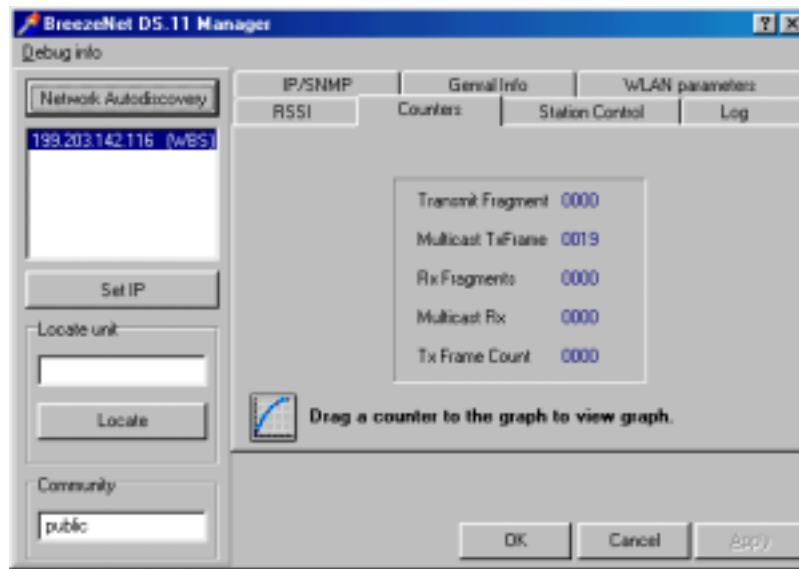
BreezeNet DS.11 Manager

?

X

Debug info

Network Autodiscovery

199.203.142.116 (WBS)

Set IP

Locate unit

Locate

Community

public

IP/SNMP

Genral Info

WLAN parameters

RSSI

Counters

Station Control

Log

| | |
|---|---|
| Transmit Fragment | 0000 |
| Multicast TxFrame | 0019 |
| Rx Fragments | 0000 |
| Multicast Rx | 0000 |
| Tx Frame Count | 0000 |

Drag a counter to the graph to view graph.

OK

Cancel

Apply